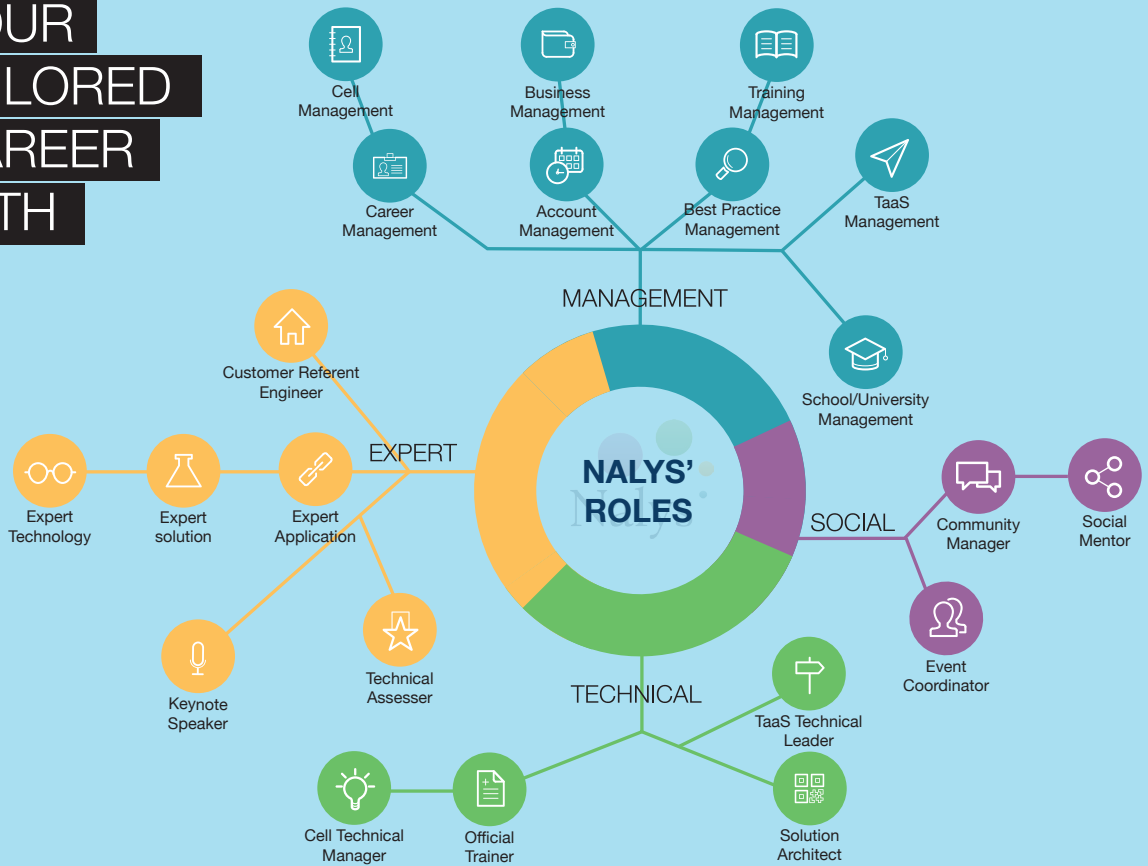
OUR
LORED
AREER
TH

Cell Management

Business Management

Training Management

Career Management

Account Management

Best Practice Management

TaaS Management

MANAGEMENT

School/University Management

Customer Referent Engineer

EXPERT

Expert Technology

Expert solution

Expert Application

NALYS' ROLES

SOCIAL

Community Manager

Social Mentor

Event Coordinator

Keynote Speaker

Technical Assesser

TECHNICAL

TaaS Technical Leader

Cell Technical Manager

Official Trainer

Solution Architect